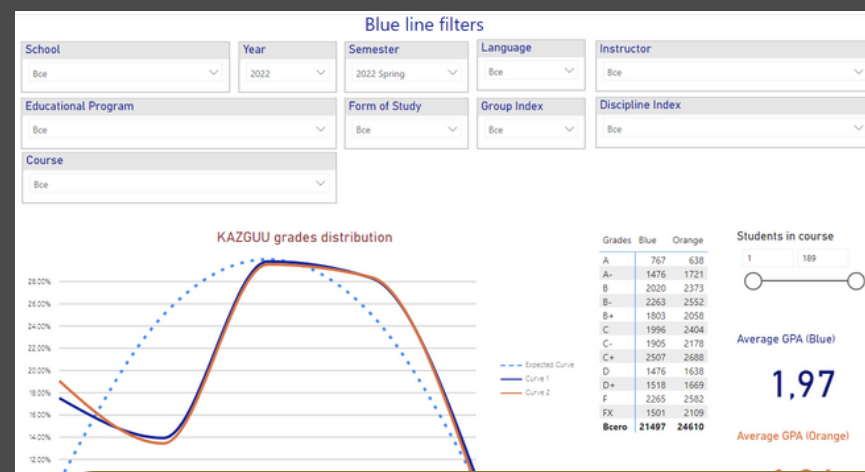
Blue line filters

School
Все

Year
2022

Semester
2022 Spring

Language
Все

Instructor
Все

Educational Program
Все

Form of Study
Все

Group Index
Все

Discipline Index
Все

Course
Все

KAZGUU grades distribution

28.00%
26.00%
24.00%
22.00%
20.00%
18.00%
16.00%
14.00%
12.00%

Expected Curve
Curve 1
Curve 2

| Grades | Blue | Orange |
|---|---|---|
| A | 767 | 638 |
| A- | 1476 | 1721 |
| B | 2020 | 2373 |
| B- | 2263 | 2552 |
| B+ | 1803 | 2058 |
| C | 1996 | 2404 |
| C- | 1905 | 2178 |
| C+ | 2507 | 2688 |
| D | 1476 | 1638 |
| D+ | 1518 | 1669 |
| F | 2265 | 2582 |
| FX | 1501 | 2109 |
| Всего | 21497 | 24610 |

Students in course
1
189

Average GPA (Blue)
1,97

Average GPA (Orange)